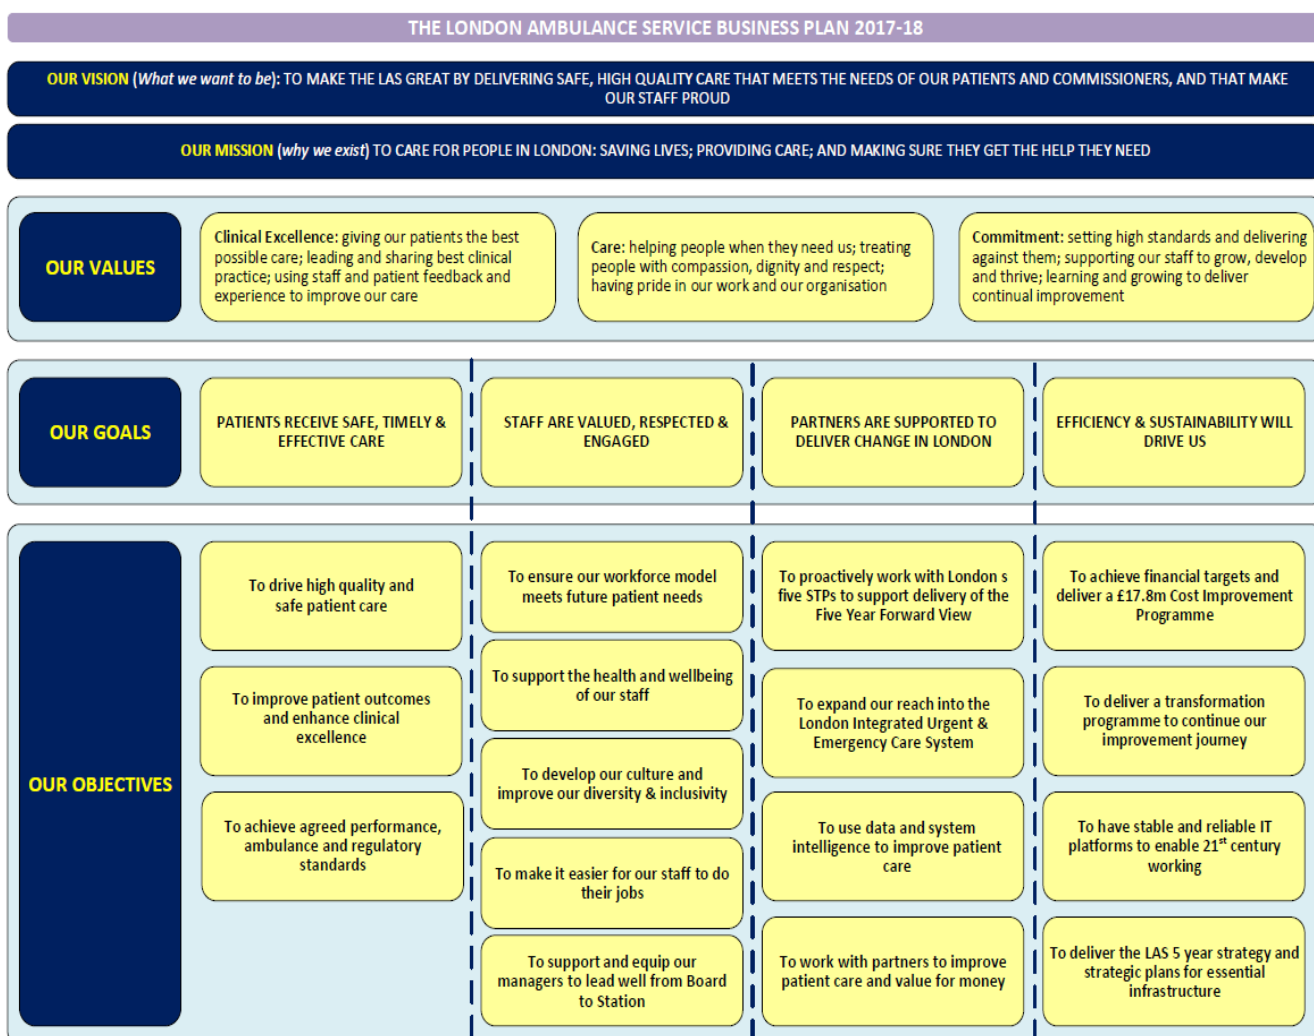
THE LONDON AMBULANCE SERVICE BUSINESS PLAN 2017-18

OUR VISION (What we want to be): TO MAKE THE LAS GREAT BY DELIVERING SAFE, HIGH QUALITY CARE THAT MEETS THE NEEDS OF OUR PATIENTS AND COMMISSIONERS, AND THAT MAKE OUR STAFF PROUD

OUR MISSION (why we exist) TO CARE FOR PEOPLE IN LONDON: SAVING LIVES; PROVIDING CARE; AND MAKING SURE THEY GET THE HELP THEY NEED

OUR VALUES

Clinical Excellence: giving our patients the best possible care; leading and sharing best clinical practice; using staff and patient feedback and experience to improve our care

Care: helping people when they need us; treating people with compassion, dignity and respect; having pride in our work and our organisation

Commitment: setting high standards and delivering against them; supporting our staff to grow, develop and thrive; learning and growing to deliver continual improvement

OUR GOALS

PATIENTS RECEIVE SAFE, TIMELY & EFFECTIVE CARE

STAFF ARE VALUED, RESPECTED & ENGAGED

PARTNERS ARE SUPPORTED TO DELIVER CHANGE IN LONDON

EFFICIENCY & SUSTAINABILITY WILL DRIVE US

OUR OBJECTIVES

To drive high quality and safe patient care

To improve patient outcomes and enhance clinical excellence

To achieve agreed performance, ambulance and regulatory standards

To ensure our workforce model meets future patient needs

To support the health and wellbeing of our staff

To develop our culture and improve our diversity & inclusivity

To make it easier for our staff to do their jobs

To support and equip our managers to lead well from Board to Station

To proactively work with London s five STPs to support delivery of the Five Year Forward View

To expand our reach into the London Integrated Urgent & Emergency Care System

To use data and system intelligence to improve patient care

To work with partners to improve patient care and value for money

To achieve financial targets and deliver a £17.8m Cost Improvement Programme

To deliver a transformation programme to continue our improvement journey

To have stable and reliable IT platforms to enable 21$^{st}$ century working

To deliver the LAS 5 year strategy and strategic plans for essential infrastructure